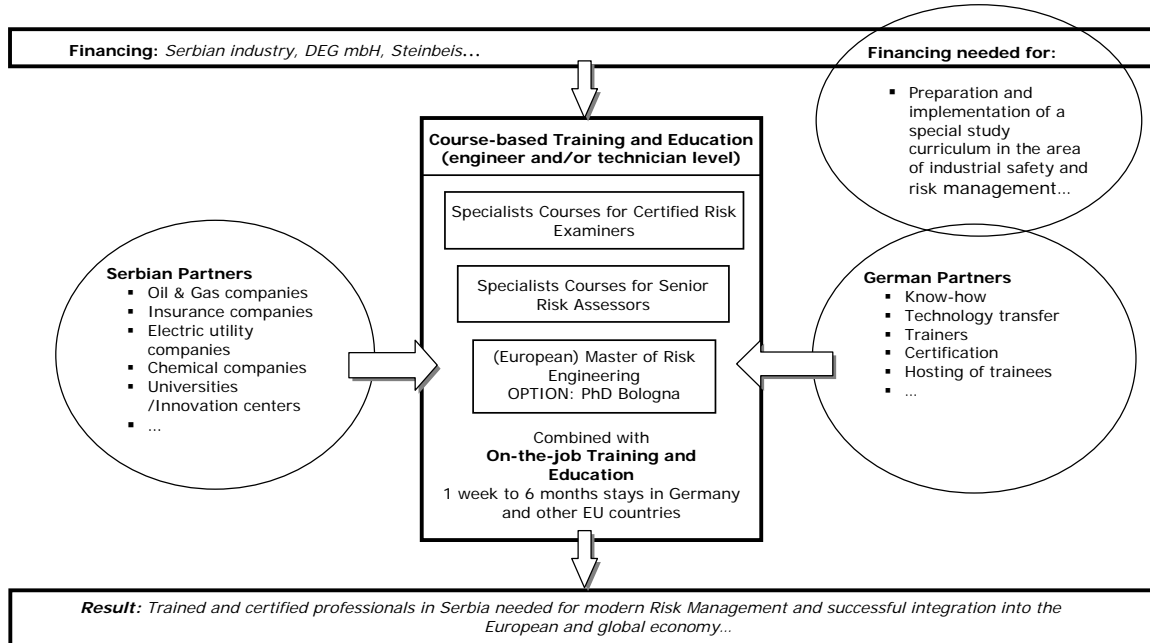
**Financing:** *Serbian industry, DEG mbH, Steinbeis...*

**Financing needed for:**

- Preparation and implementation of a special study curriculum in the area of industrial safety and risk management...

**Course-based Training and Education (engineer and/or technician level)**

Specialists Courses for Certified Risk Examiners

Specialists Courses for Senior Risk Assessors

(European) Master of Risk Engineering
OPTION: PhD Bologna

Combined with
**On-the-job Training and Education**
1 week to 6 months stays in Germany and other EU countries

**Serbian Partners**
- Oil & Gas companies
- Insurance companies
- Electric utility companies
- Chemical companies
- Universities /Innovation centers
- ...

**German Partners**
- Know-how
- Technology transfer
- Trainers
- Certification
- Hosting of trainees
- ...

***Result:*** *Trained and certified professionals in Serbia needed for modern Risk Management and successful integration into the European and global economy...*